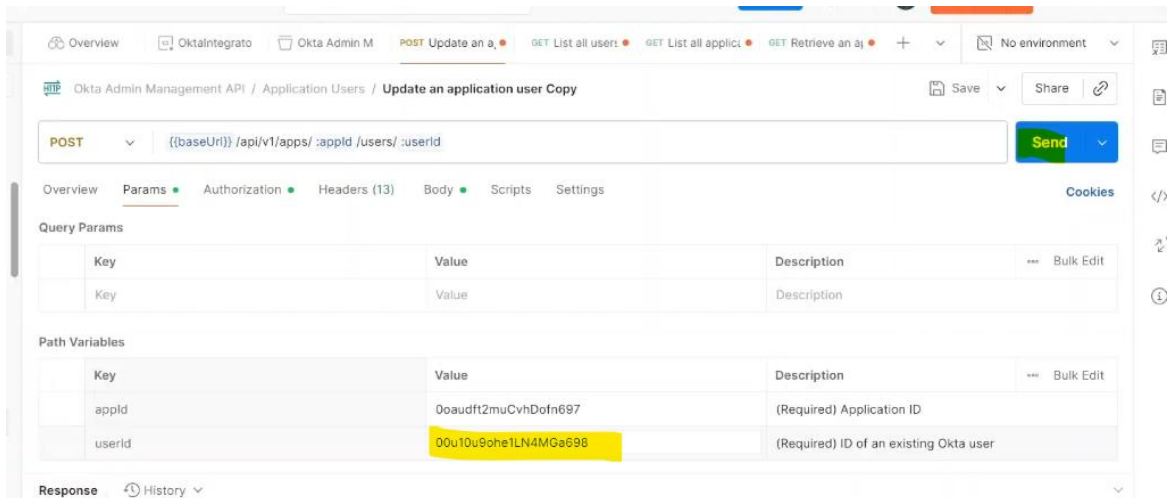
Overview OktaIntegrato Okta Admin M POST Update an a GET List all users GET List all applic GET Retrieve an a + No environment

Okta Admin Management API / Application Users / Update an application user Copy

Save Share

POST {{baseUrl}} /api/v1/apps/ :appId /users/ :userId

Send

Overview Params Authorization Headers (13) Body Scripts Settings Cookies

Query Params

| Key | Value | Description | Bulk Edit |
|---|---|---|---|
| Key | Value | Description | |

Path Variables

| Key | Value | Description | Bulk Edit |
|---|---|---|---|
| appId | 0oaudft2muCvhDofn697 | (Required) Application ID | |
| userId | 00u10u9ohe1LN4MGa698 | (Required) ID of an existing Okta user | |

Response History